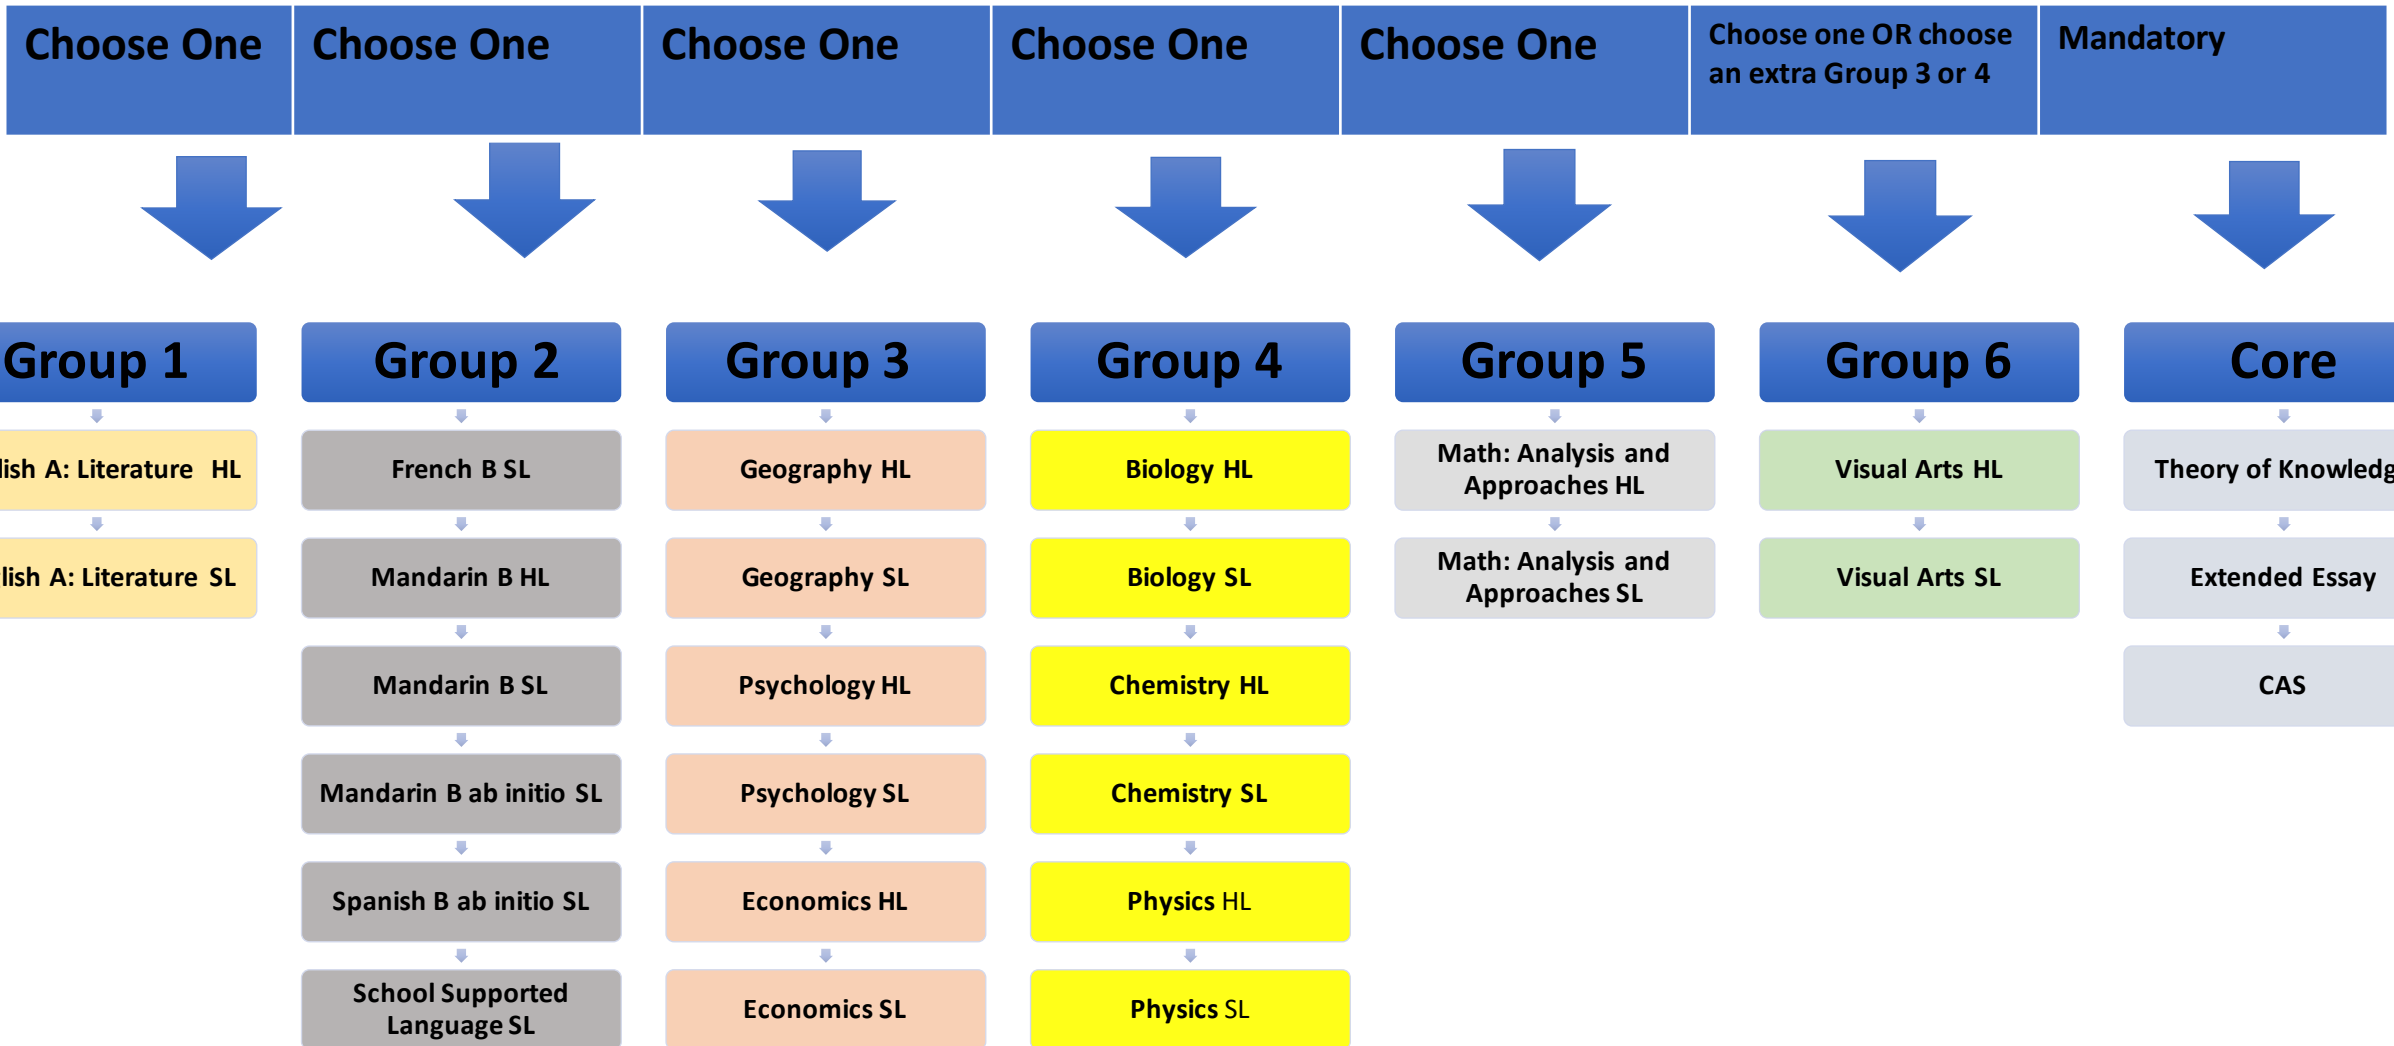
Choose One

Group 1

lish A: Literature HL

lish A: Literature SL

Choose One

Group 2

French B SL

Mandarin B HL

Mandarin B SL

Mandarin B ab initio SL

Spanish B ab initio SL

School Supported Language SL

Choose One

Group 3

Geography HL

Geography SL

Psychology HL

Psychology SL

Economics HL

Economics SL

Choose One

Group 4

Biology HL

Biology SL

Chemistry HL

Chemistry SL

Physics HL

Physics SL

Choose One

Group 5

Math: Analysis and Approaches HL

Math: Analysis and Approaches SL

Choose one OR choose an extra Group 3 or 4

Group 6

Visual Arts HL

Visual Arts SL

Mandatory

Core

Theory of Knowledg

Extended Essay

CAS